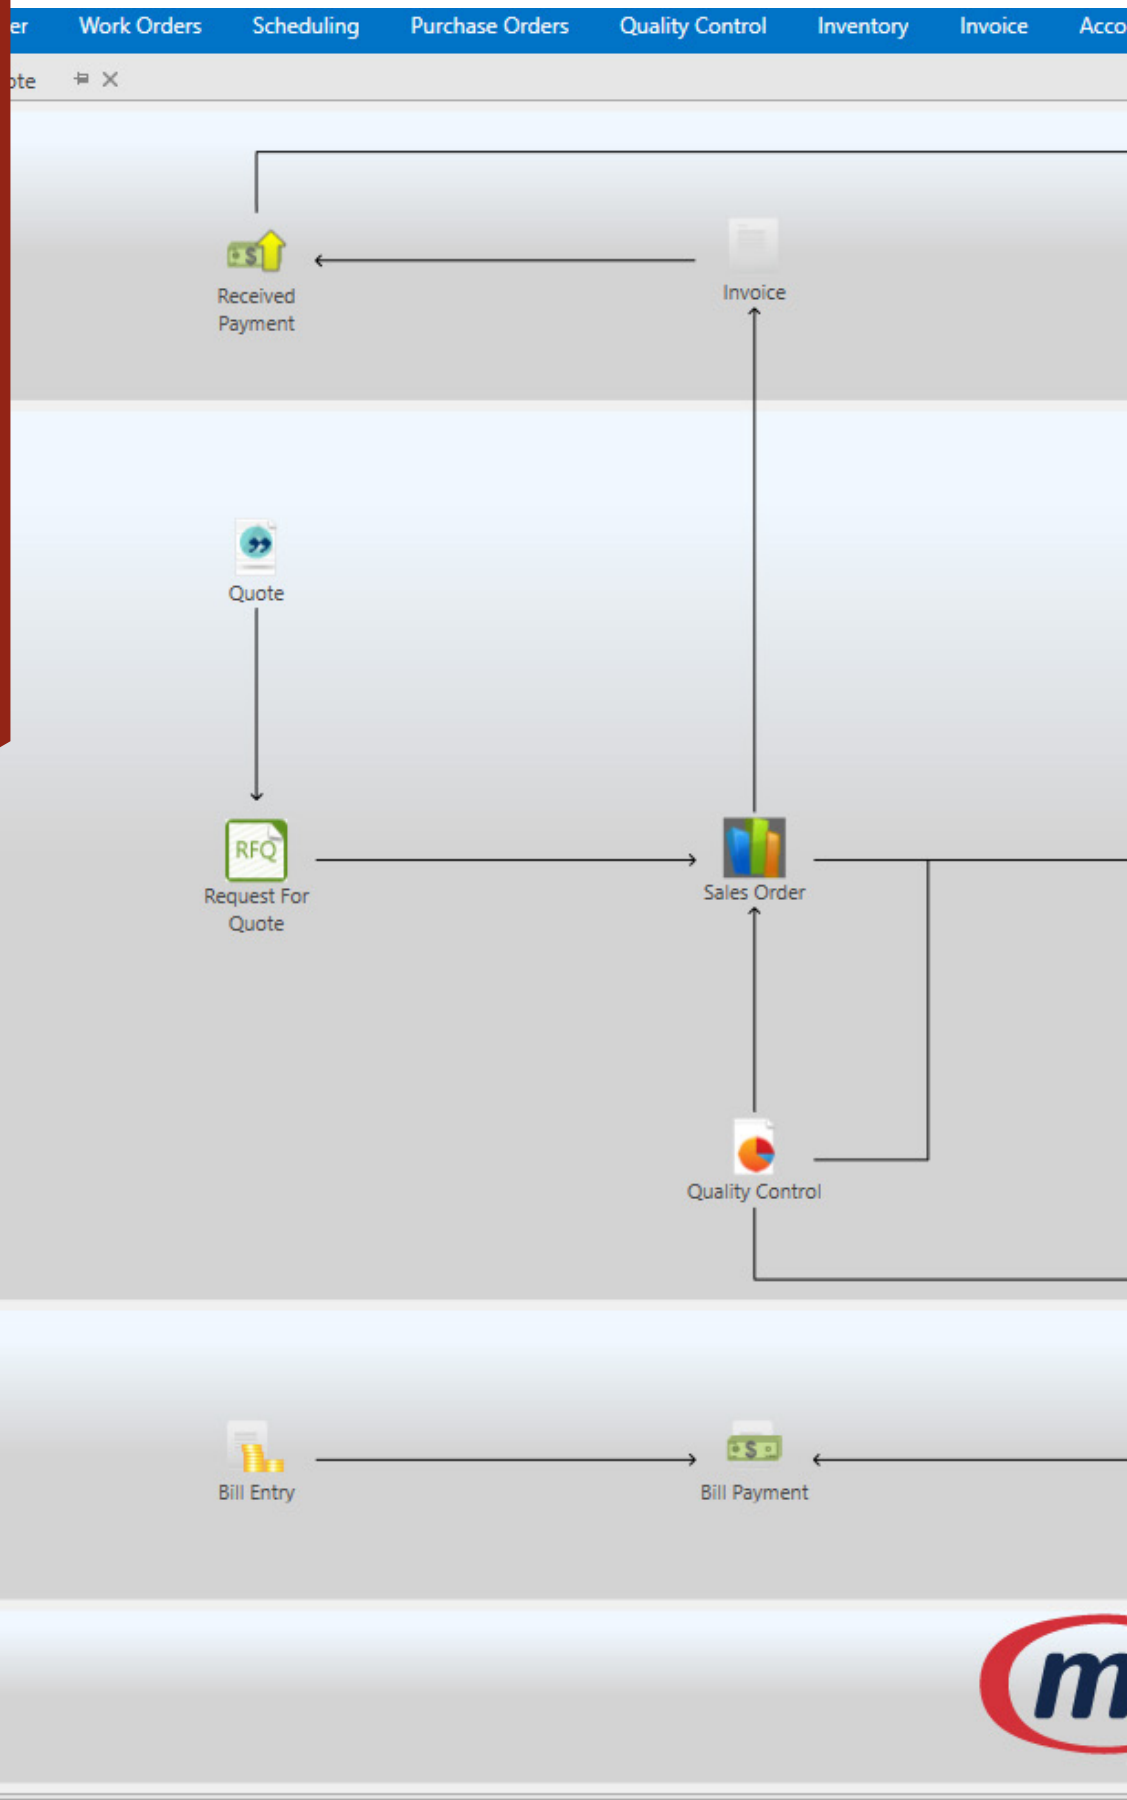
er Work Orders Scheduling Purchase Orders Quality Control Inventory Invoice Acco

ote

$

Received Payment

Invoice

Quote

RFQ

Request For Quote

Sales Order

Quality Control

Bill Entry

$

Bill Payment

m